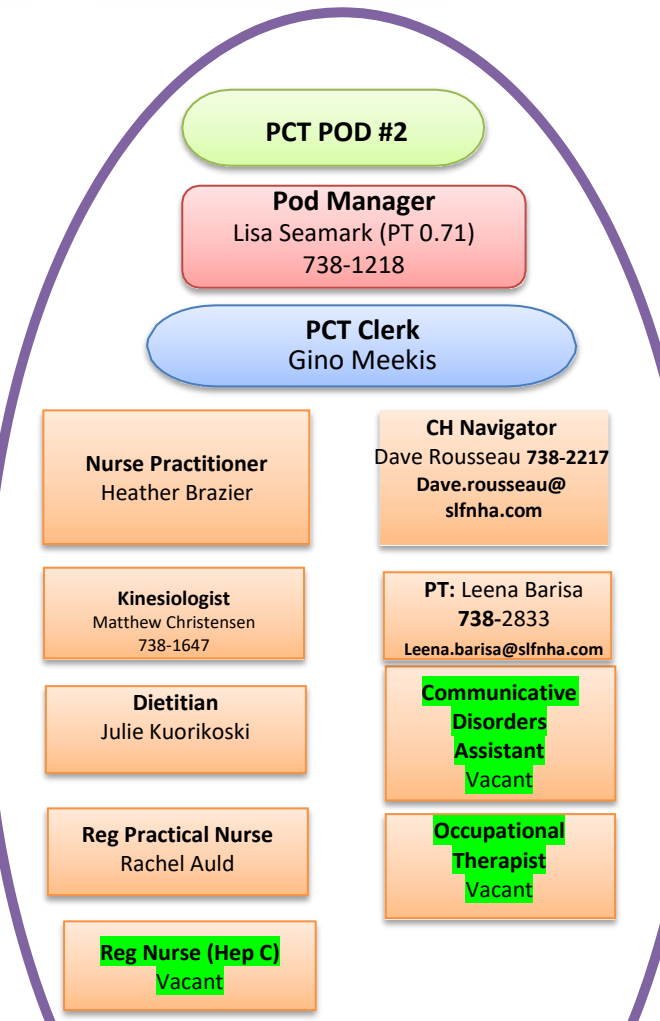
PCT POD #2

Pod Manager
Lisa Seamark (PT 0.71)
738-1218

PCT Clerk
Gino Meekis

Nurse Practitioner
Heather Brazier

CH Navigator
Dave Rousseau 738-2217
Dave.rousseau@slfnha.com

Kinesiologist
Matthew Christensen
738-1647

PT: Leena Barisa
738-2833
Leena.barisa@slfnha.com

Dietitian
Julie Kuorikoski

Communicative Disorders Assistant
Vacant

Reg Practical Nurse
Rachel Auld

Occupational Therapist
Vacant

Reg Nurse (Hep C)
Vacant